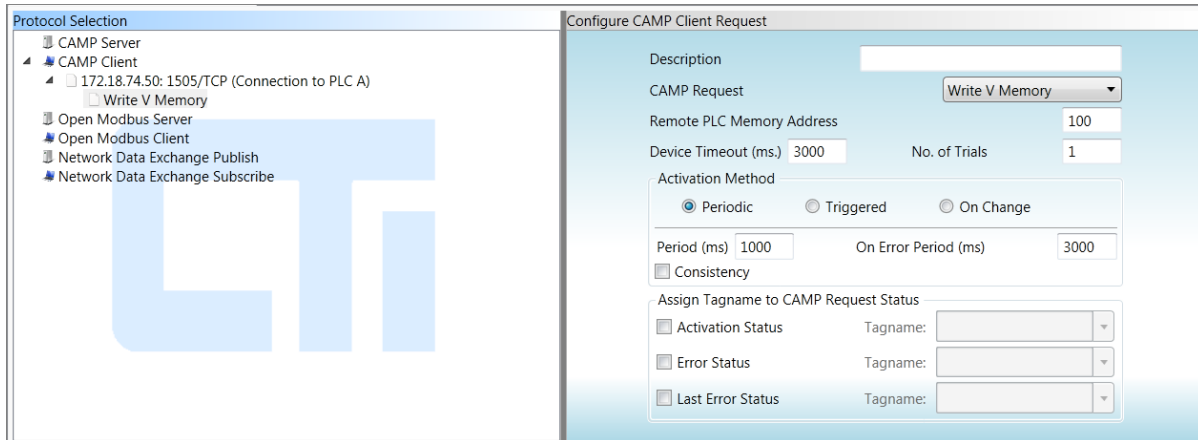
Protocol Selection
CAMP Server
CAMP Client
172.18.74.50: 1505/TCP (Connection to PLC A)
Write V Memory
Open Modbus Server
Open Modbus Client
Network Data Exchange Publish
Network Data Exchange Subscribe

Configure CAMP Client Request
Description
CAMP Request
Write V Memory
Remote PLC Memory Address
100
Device Timeout (ms.) 3000
No. of Trials
1
Activation Method
Periodic
Triggered
On Change
Period (ms) 1000
On Error Period (ms)
3000
Consistency
Assign Tagname to CAMP Request Status
Activation Status
Tagname:
Error Status
Tagname:
Last Error Status
Tagname: